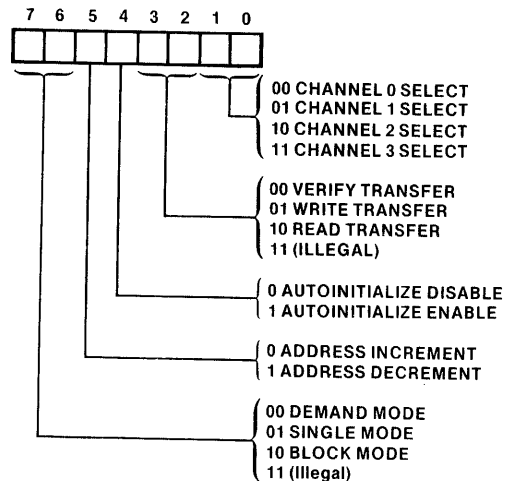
7 6 5 4 3 2 1 0

00 CHANNEL 0 SELECT
01 CHANNEL 1 SELECT
10 CHANNEL 2 SELECT
11 CHANNEL 3 SELECT

00 VERIFY TRANSFER
01 WRITE TRANSFER
10 READ TRANSFER
11 (ILLEGAL)

0 AUTOINITIALIZE DISABLE
1 AUTOINITIALIZE ENABLE

0 ADDRESS INCREMENT
1 ADDRESS DECREMENT

00 DEMAND MODE
01 SINGLE MODE
10 BLOCK MODE
11 (Illegal)